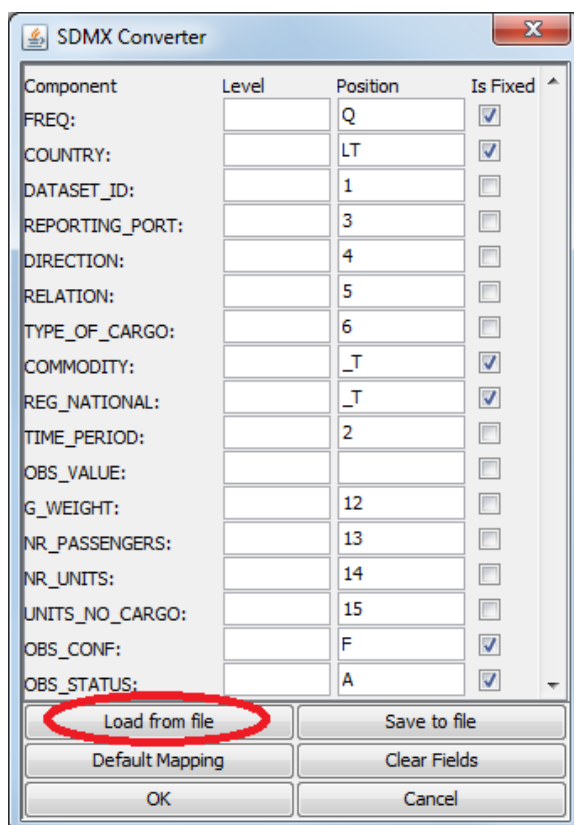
SDMX Converter

| Component | Level | Position | Is Fixed |
|---|---|---|---|
| FREQ: | | Q | ☑ |
| COUNTRY: | | LT | ☑ |
| DATASET_ID: | | 1 | ☐ |
| REPORTING_PORT: | | 3 | ☐ |
| DIRECTION: | | 4 | ☐ |
| RELATION: | | 5 | ☐ |
| TYPE_OF_CARGO: | | 6 | ☐ |
| COMMODITY: | | _T | ☑ |
| REG_NATIONAL: | | _T | ☑ |
| TIME_PERIOD: | | 2 | ☐ |
| OBS_VALUE: | | | ☐ |
| G_WEIGHT: | | 12 | ☐ |
| NR_PASSENGERS: | | 13 | ☐ |
| NR_UNITS: | | 14 | ☐ |
| UNITS_NO_CARGO: | | 15 | ☐ |
| OBS_CONF: | | F | ☑ |
| OBS_STATUS: | | A | ☑ |

Load from file
Save to file
Default Mapping
Clear Fields
OK
Cancel